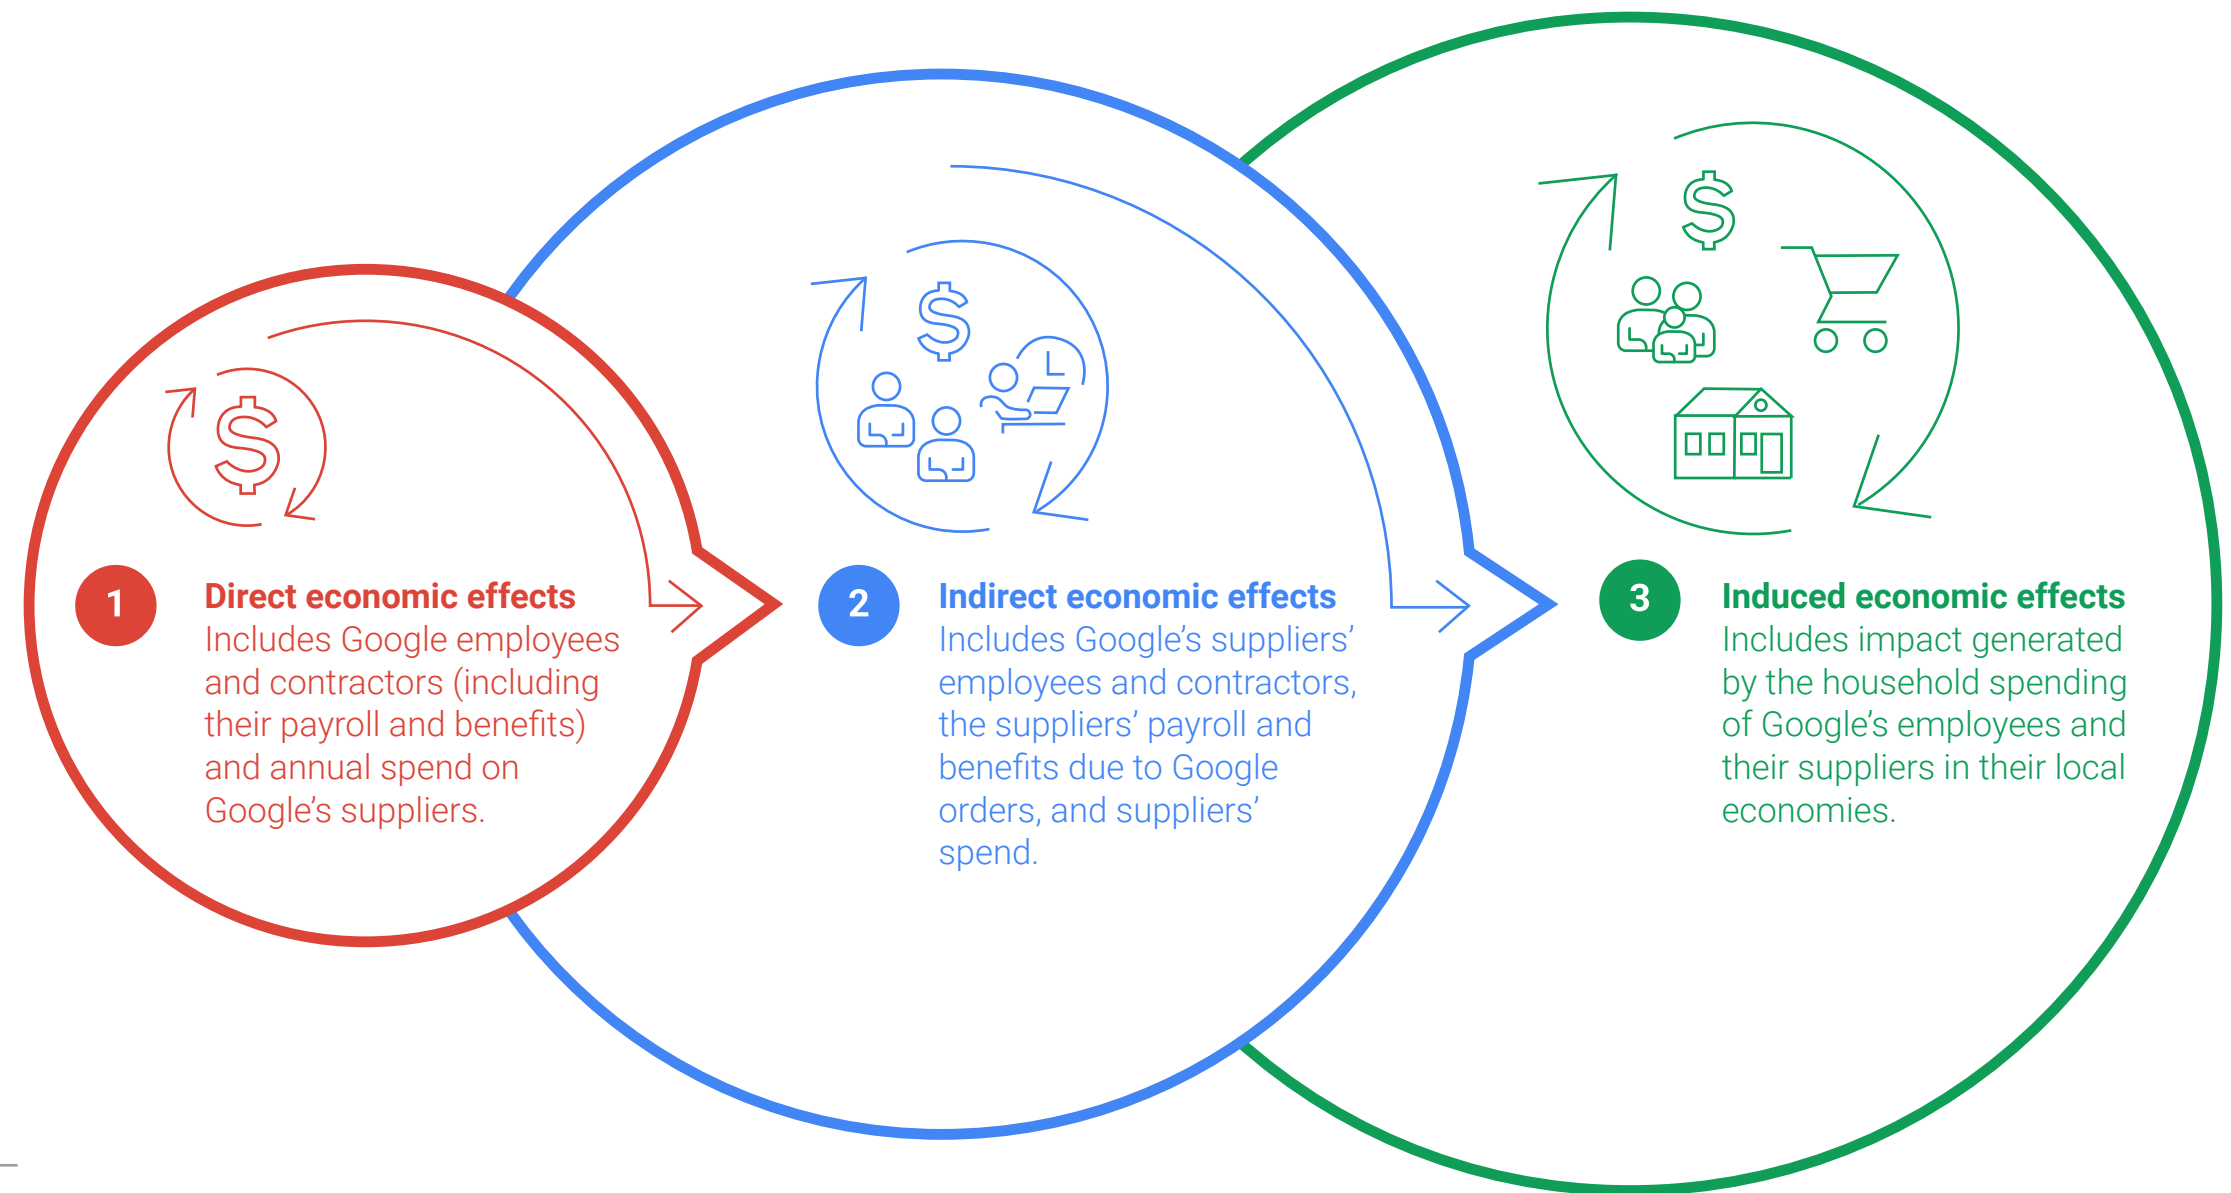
$

1

Direct economic effects
Includes Google employees and contractors (including their payroll and benefits) and annual spend on Google's suppliers.

$

2

Indirect economic effects
Includes Google's suppliers' employees and contractors, the suppliers' payroll and benefits due to Google orders, and suppliers' spend.

$

3

Induced economic effects
Includes impact generated by the household spending of Google's employees and their suppliers in their local economies.